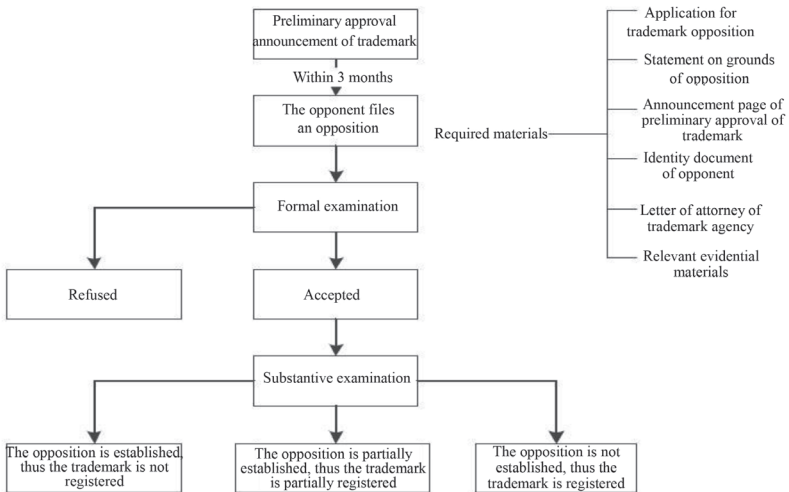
Preliminary approval announcement of trademark

Within 3 months

The opponent files an opposition

Formal examination

Refused

Accepted

Substantive examination

The opposition is established, thus the trademark is not registered

The opposition is partially established, thus the trademark is partially registered

The opposition is not established, thus the trademark is registered

Required materials

Application for trademark opposition

Statement on grounds of opposition

Announcement page of preliminary approval of trademark

Identity document of opponent

Letter of attorney of trademark agency

Relevant evidential materials